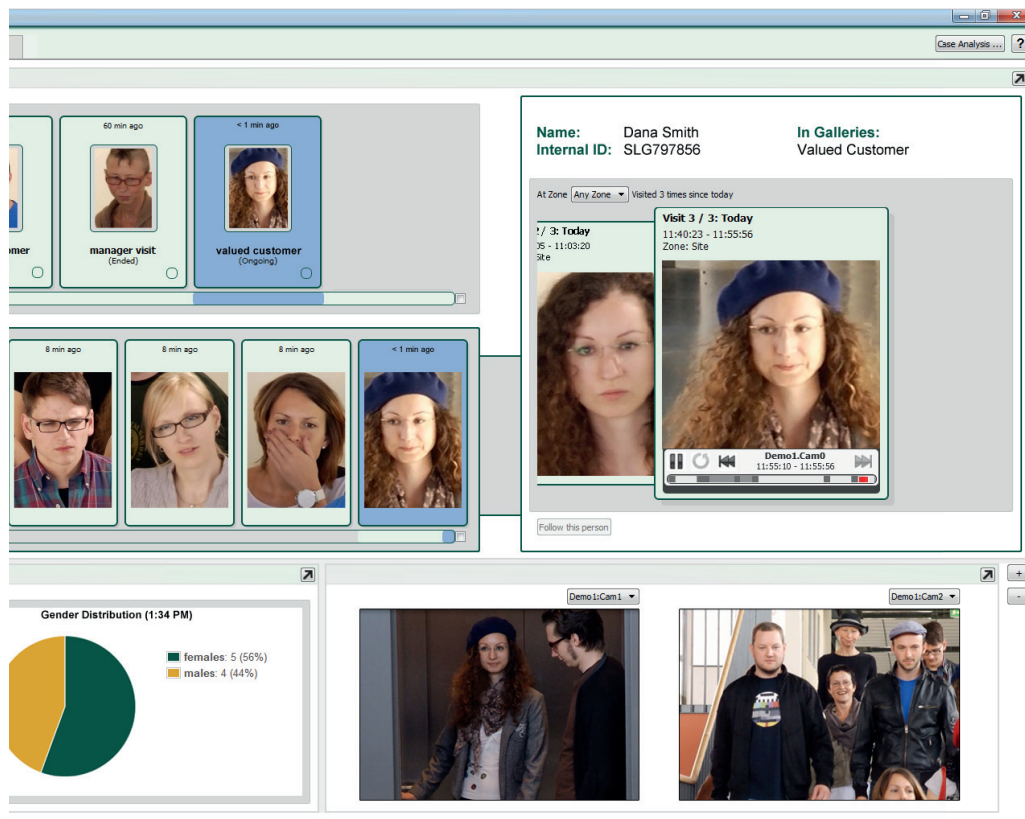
Case Analysis ...
?

60 min ago
< 1 min ago
omer
manager visit
(Ended)
valued customer
(Ongoing)

Name: Dana Smith
Internal ID: SLG797856
In Galleries:
Valued Customer

At Zone Any Zone Visited 3 times since today

2 / 3: Today
05 - 11:03:20
Site

Visit 3 / 3: Today
11:40:23 - 11:55:56
Zone: Site

Demo1.Cam0
11:55:10 - 11:55:56

Follow this person

8 min ago
8 min ago
8 min ago
< 1 min ago

Gender Distribution (1:34 PM)
females: 5 (56%)
males: 4 (44%)

Demo1:Cam1
Demo1:Cam2